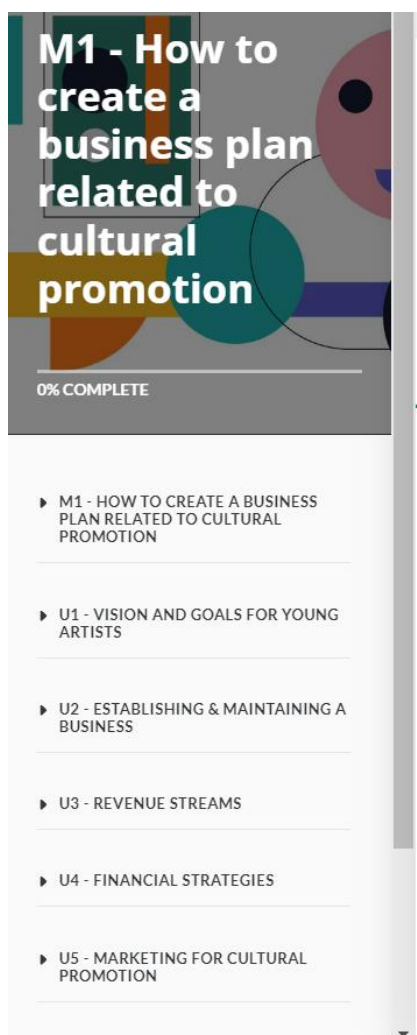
M1 - How to create a business plan related to cultural promotion

0% COMPLETE

M1 - HOW TO CREATE A BUSINESS PLAN RELATED TO CULTURAL PROMOTION

U1 - VISION AND GOALS FOR YOUNG ARTISTS

U2 - ESTABLISHING & MAINTAINING A BUSINESS

U3 - REVENUE STREAMS

U4 - FINANCIAL STRATEGIES

U5 - MARKETING FOR CULTURAL PROMOTION